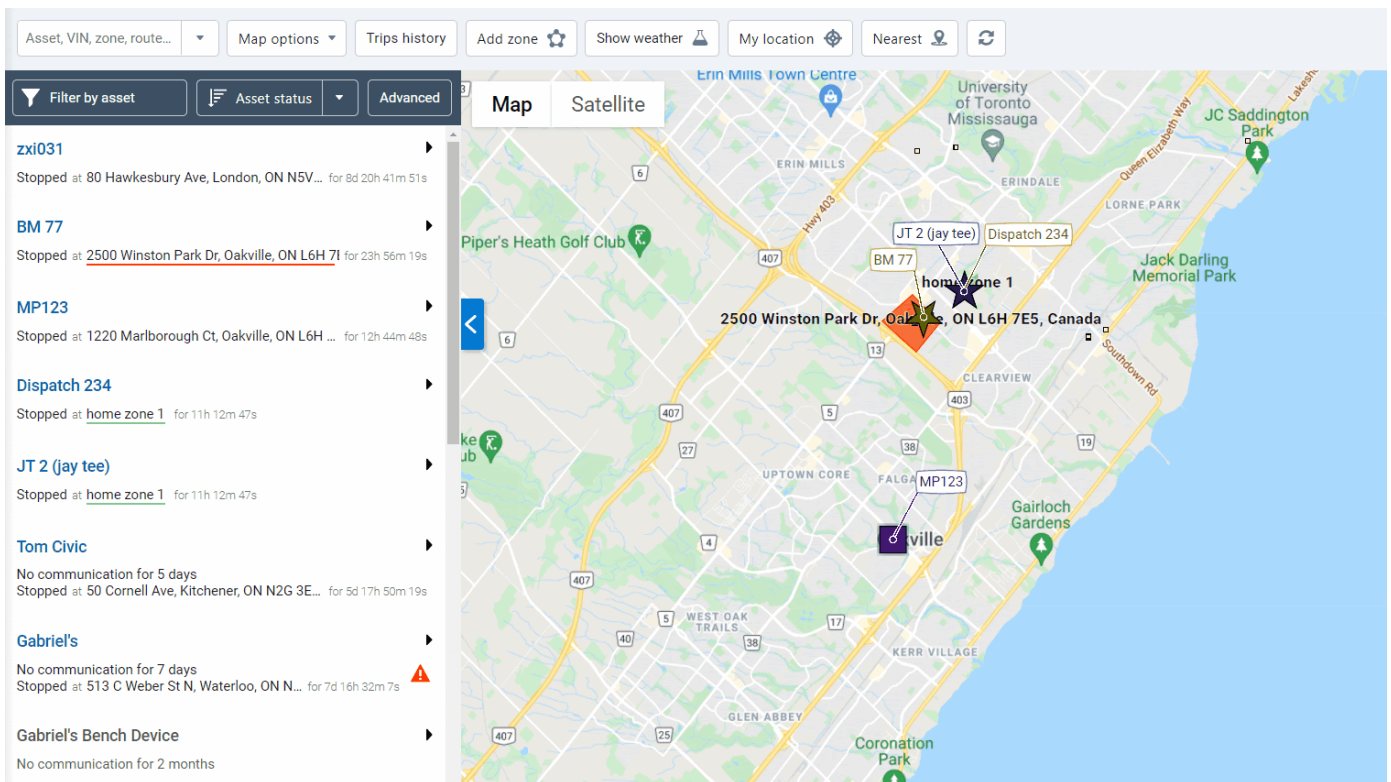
Asset, VIN, zone, route... Map options Trips history Add zone Show weather My location Nearest

Filter by asset Asset status Advanced

zxi031
Stopped at 80 Hawkesbury Ave, London, ON N5V... for 8d 20h 41m 51s

BM 77
Stopped at 2500 Winston Park Dr, Oakville, ON L6H 7E for 23h 56m 19s

MP123
Stopped at 1220 Marlborough Ct, Oakville, ON L6H ... for 12h 44m 48s

Dispatch 234
Stopped at home zone 1 for 11h 12m 47s

JT 2 (jay tee)
Stopped at home zone 1 for 11h 12m 47s

Tom Civic
No communication for 5 days
Stopped at 50 Cornell Ave, Kitchener, ON N2G 3E... for 5d 17h 50m 19s

Gabriel's
No communication for 7 days
Stopped at 513 C Weber St N, Waterloo, ON N... for 7d 16h 32m 7s

Gabriel's Bench Device
No communication for 2 months

Map Satellite

Erin Mills Town Centre
University of Toronto Mississauga
JC Saddington Park
ERIN MILLS
ERINDALE
Queen Elizabeth Way
LORNE PARK
Hwy 403
Piper's Heath Golf Club
JT 2 (jay tee)
Dispatch 234
BM 77
home zone 1
Jack Darling Memorial Park
2500 Winston Park Dr, Oakville, ON L6H 7E5, Canada
Southdown Rd
CLEARVIEW
UPTOWN CORE
FALGA
MP123
Oakville
Gairloch Gardens
WEST OAK TRAILS
KERR VILLAGE
GLEN ABBEY
Coronation Park
6
407
6
13
403
407
5
27
38
19
4
407
40
5
407